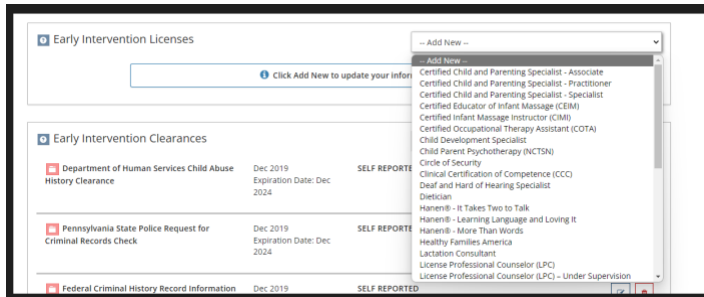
Early Intervention Licenses

-- Add New --

Click Add New to update your infor

-- Add New --
Certified Child and Parenting Specialist - Associate
Certified Child and Parenting Specialist - Practitioner
Certified Child and Parenting Specialist - Specialist
Certified Educator of Infant Massage (CEIM)
Certified Infant Massage Instructor (CIMI)
Certified Occupational Therapy Assistant (COTA)
Child Development Specialist
Child Parent Psychotherapy (NCTSN)
Circle of Security
Clinical Certification of Competence (CCC)
Deaf and Hard of Hearing Specialist
Dietician
Hanen® - It Takes Two to Talk
Hanen® - Learning Language and Loving It
Hanen® - More Than Words
Healthy Families America
Lactation Consultant
License Professional Counselor (LPC)
License Professional Counselor (LPC) – Under Supervision

Early Intervention Clearances

Department of Human Services Child Abuse History Clearance
Dec 2019
Expiration Date: Dec 2024
SELF REPORTED

Pennsylvania State Police Request for Criminal Records Check
Dec 2019
Expiration Date: Dec 2024
SELF REPORTED

Federal Criminal History Record Information
Dec 2019
SELF REPORTED